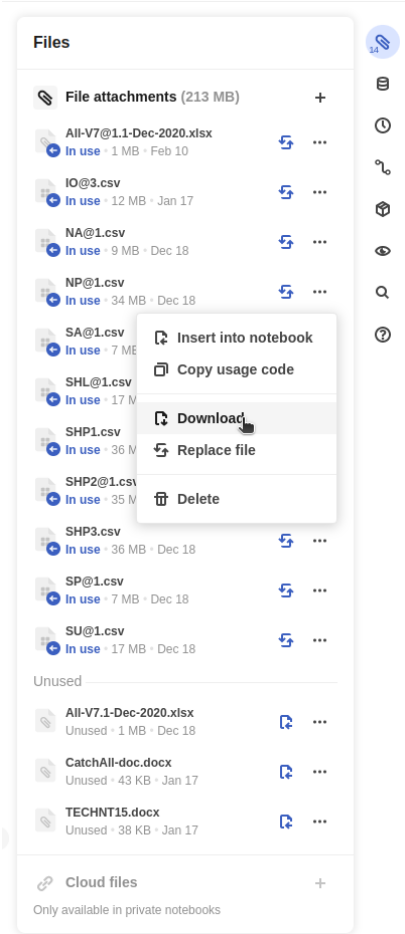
Files

File attachments (213 MB)

All-V7@1.1-Dec-2020.xlsx
In use • 1 MB • Feb 10

IO@3.csv
In use • 12 MB • Jan 17

NA@1.csv
In use • 9 MB • Dec 18

NP@1.csv
In use • 34 MB • Dec 18

SA@1.csv
In use • 7 M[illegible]

SHL@1.csv
In use • 17 M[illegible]

SHP1.csv
In use • 36 M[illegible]

SHP2@1.csv
In use • 35 M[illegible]

SHP3.csv
In use • 36 MB • Dec 18

SP@1.csv
In use • 7 MB • Dec 18

SU@1.csv
In use • 17 MB • Dec 18

Insert into notebook
Copy usage code
Download
Replace file
Delete

Unused

All-V7.1-Dec-2020.xlsx
Unused • 1 MB • Dec 18

CatchAll-doc.docx
Unused • 43 KB • Jan 17

TECHNT15.docx
Unused • 38 KB • Jan 17

Cloud files
Only available in private notebooks

14